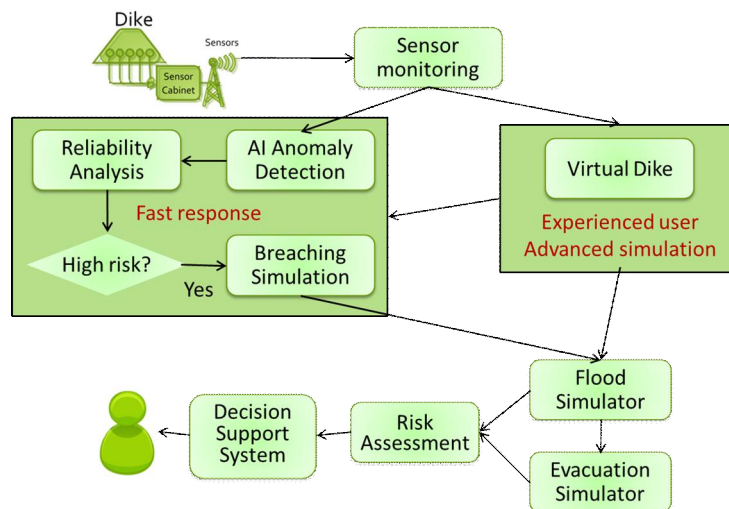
Dike

Sensor Cabinet

Sensors

Sensor monitoring

Reliability Analysis

AI Anomaly Detection

Fast response

High risk?

Yes

Breaching Simulation

Virtual Dike

Experienced user
Advanced simulation

Flood Simulator

Evacuation Simulator

Risk Assessment

Decision Support System